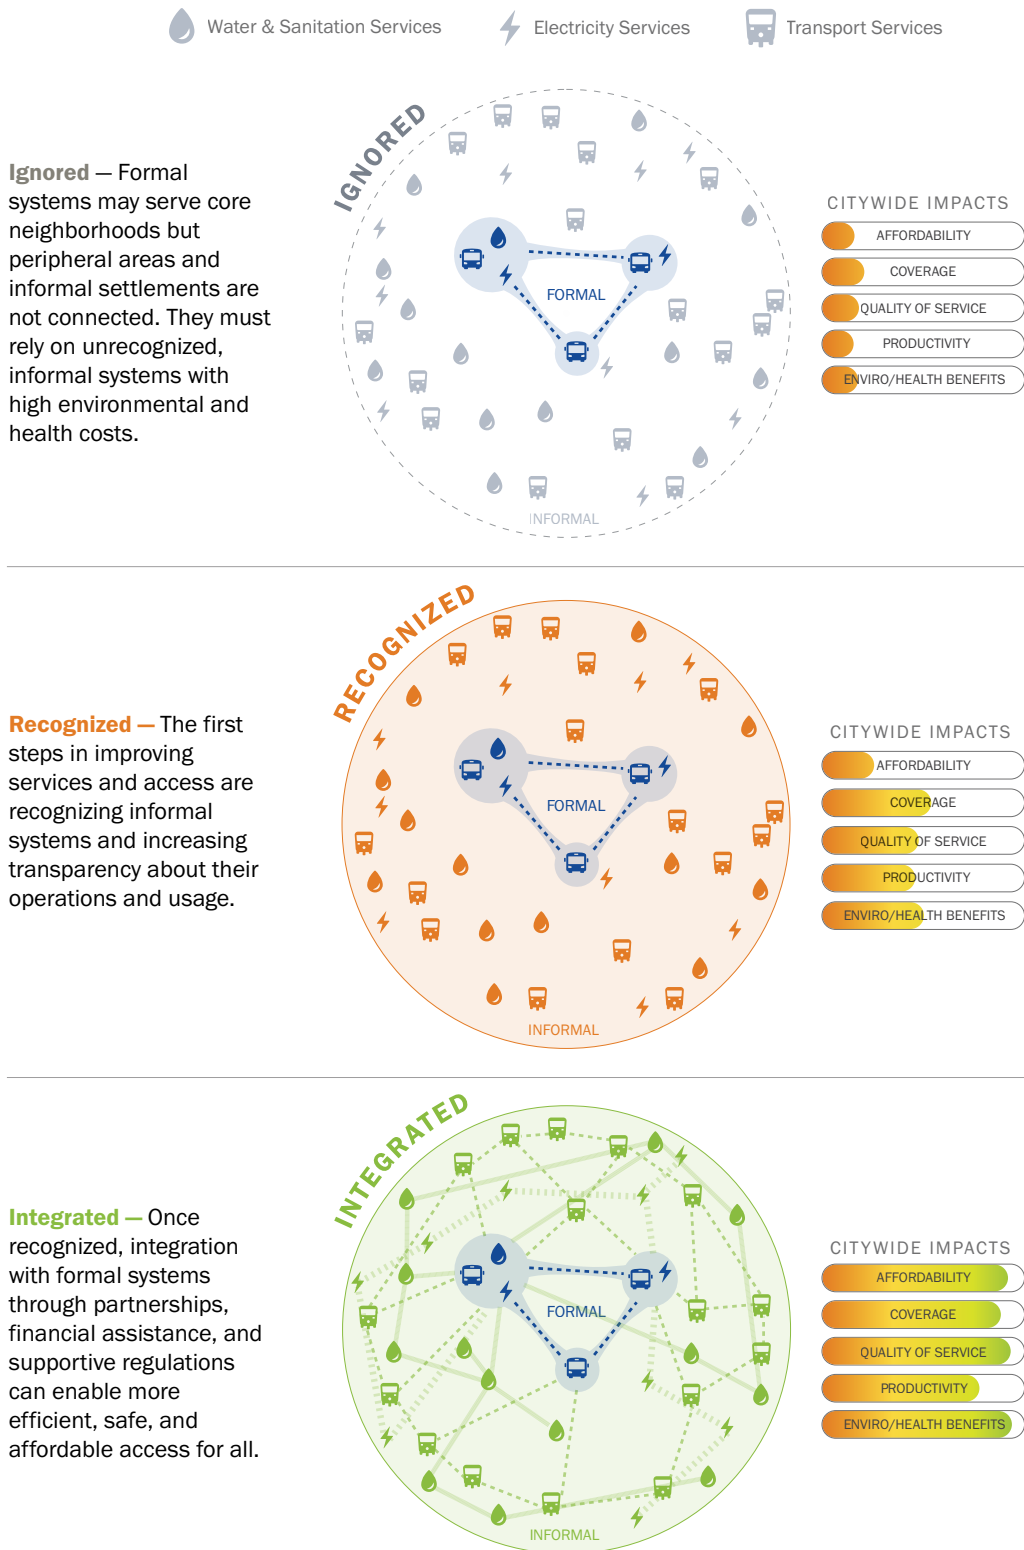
Water & Sanitation Services Electricity Services Transport Services

IGNORED

Ignored — Formal systems may serve core neighborhoods but peripheral areas and informal settlements are not connected. They must rely on unrecognized, informal systems with high environmental and health costs.

FORMAL

INFORMAL

CITYWIDE IMPACTS

AFFORDABILITY

COVERAGE

QUALITY OF SERVICE

PRODUCTIVITY

ENVIRO/HEALTH BENEFITS

RECOGNIZED

Recognized — The first steps in improving services and access are recognizing informal systems and increasing transparency about their operations and usage.

FORMAL

INFORMAL

CITYWIDE IMPACTS

AFFORDABILITY

COVERAGE

QUALITY OF SERVICE

PRODUCTIVITY

ENVIRO/HEALTH BENEFITS

INTEGRATED

Integrated — Once recognized, integration with formal systems through partnerships, financial assistance, and supportive regulations can enable more efficient, safe, and affordable access for all.

FORMAL

INFORMAL

CITYWIDE IMPACTS

AFFORDABILITY

COVERAGE

QUALITY OF SERVICE

PRODUCTIVITY

ENVIRO/HEALTH BENEFITS